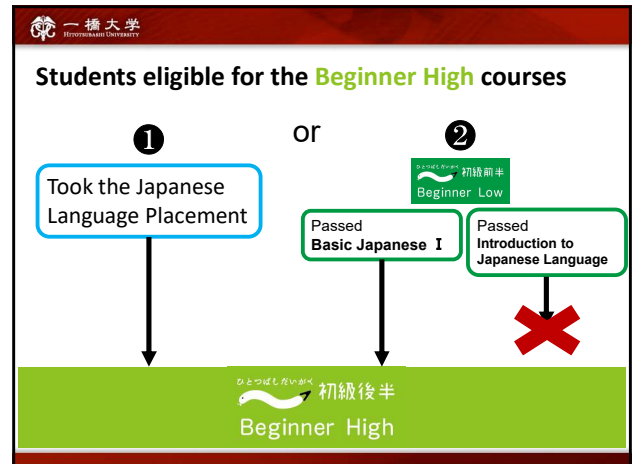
一橋大学
HITOTSUBASHI UNIVERSITY

Students eligible for the Beginner High courses

❶

or

❷

Took the Japanese Language Placement

ひとつばしだいがく 初級前半
Beginner Low

Passed
Basic Japanese Ⅰ

Passed
Introduction to Japanese Language

ひとつばしだいがく 初級後半
Beginner High